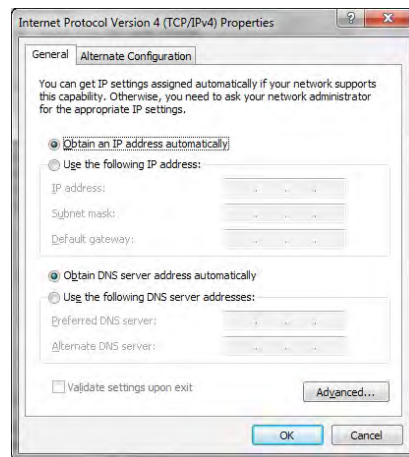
Internet Protocol Version 4 (TCP/IPv4) Properties

?

General | Alternate Configuration

You can get IP settings assigned automatically if your network supports this capability. Otherwise, you need to ask your network administrator for the appropriate IP settings.

Obtain an IP address automatically

Use the following IP address:

IP address:

Subnet mask:

Default gateway:

Obtain DNS server address automatically

Use the following DNS server addresses:

Preferred DNS server:

Alternate DNS server:

Validate settings upon exit

Advanced...

OK

Cancel